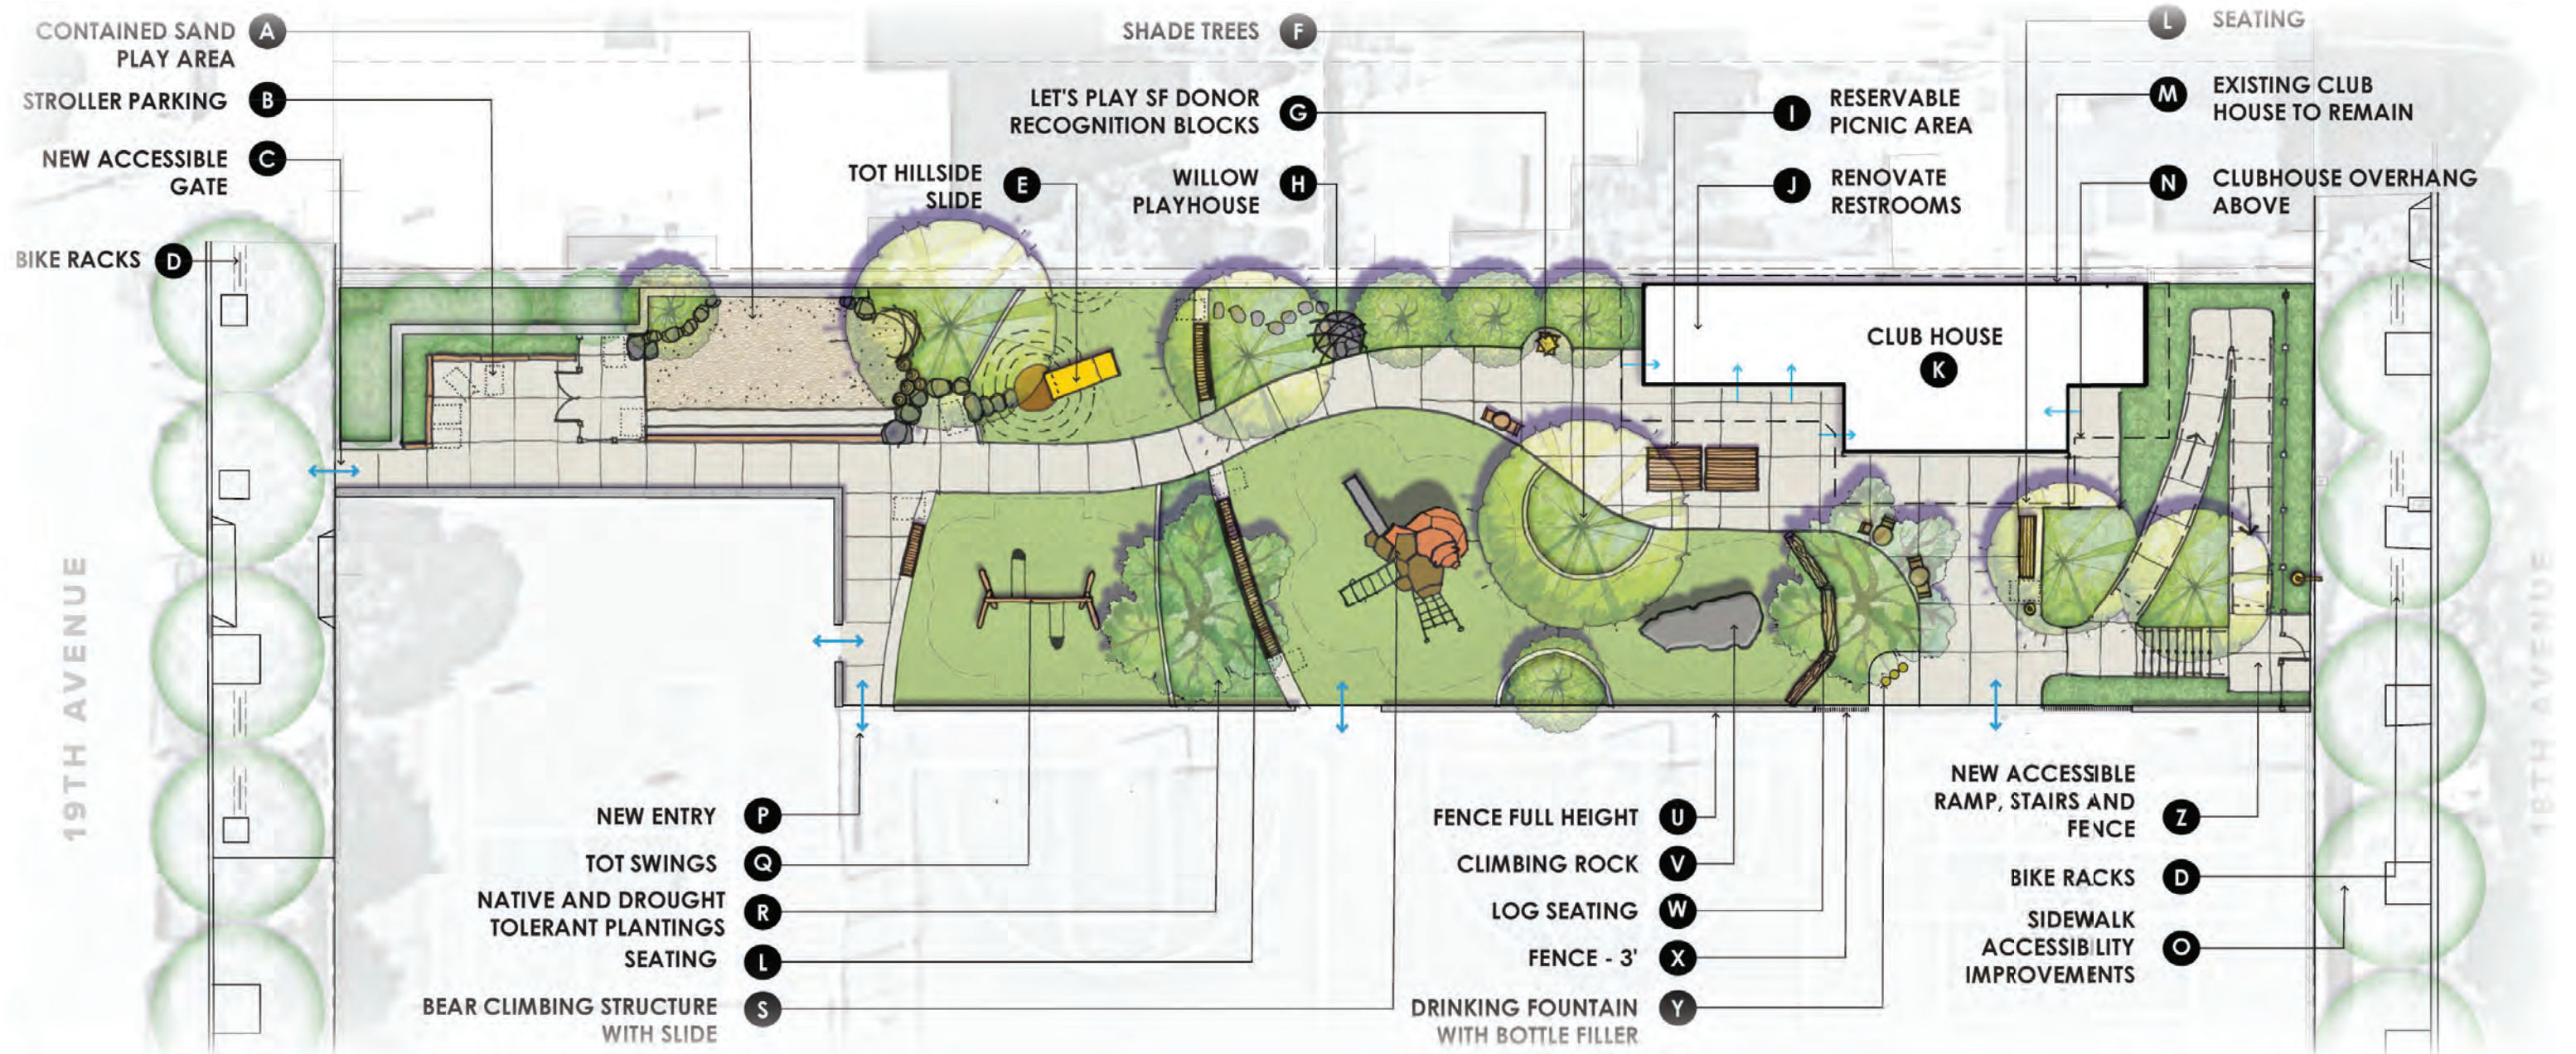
CONTAINED SAND PLAY AREA A

STROLLER PARKING B

NEW ACCESSIBLE GATE C

BIKE RACKS D

TOT HILLSIDE SLIDE E

SHADE TREES F

LET'S PLAY SF DONOR RECOGNITION BLOCKS G

WILLOW PLAYHOUSE H

I RESERVABLE PICNIC AREA

J RENOVATE RESTROOMS

L SEATING

M EXISTING CLUB HOUSE TO REMAIN

N CLUBHOUSE OVERHANG ABOVE

CLUB HOUSE
K

19TH AVENUE

18TH AVENUE

NEW ENTRY P

TOT SWINGS Q

NATIVE AND DROUGHT TOLERANT PLANTINGS R

SEATING L

BEAR CLIMBING STRUCTURE WITH SLIDE S

FENCE FULL HEIGHT U

CLIMBING ROCK V

LOG SEATING W

FENCE - 3' X

DRINKING FOUNTAIN WITH BOTTLE FILLER Y

NEW ACCESSIBLE RAMP, STAIRS AND FENCE Z

BIKE RACKS D

SIDEWALK ACCESSIBILITY IMPROVEMENTS O